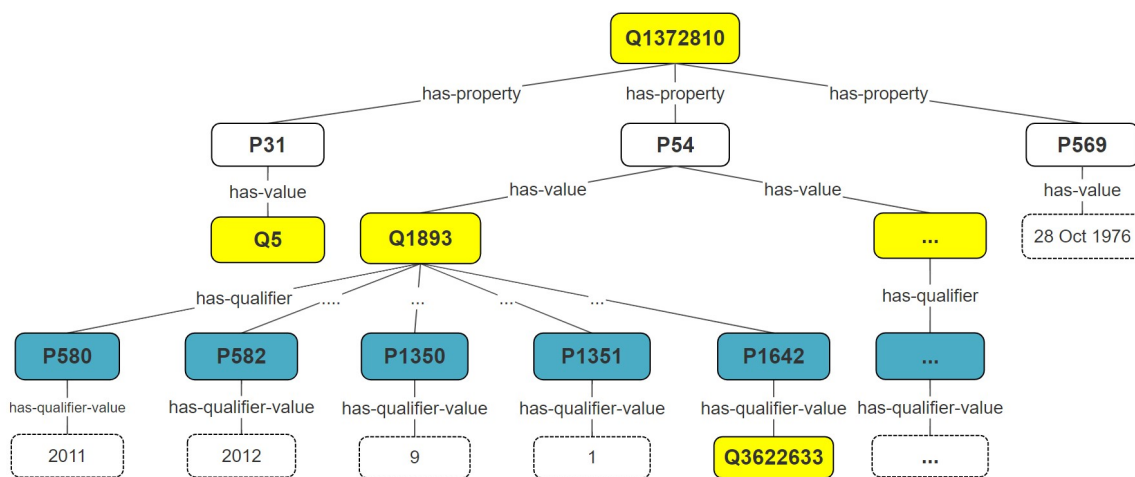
Q1372810

has-property
has-property
has-property

P31
P54
P569

has-value
has-value
has-value
has-value

Q5
Q1893
...
28 Oct 1976

has-qualifier
....
...
...
...
has-qualifier

P580
P582
P1350
P1351
P1642
...

has-qualifier-value
has-qualifier-value
has-qualifier-value
has-qualifier-value
has-qualifier-value
has-qualifier-value

2011
2012
9
1
Q3622633
...